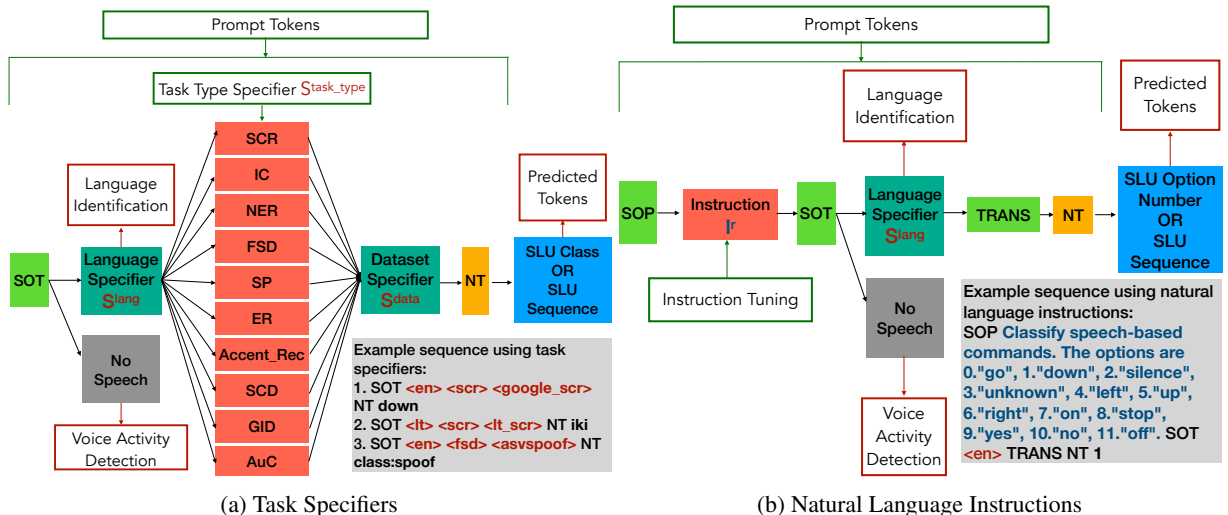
Prompt Tokens

Task Type Specifier $S^{task\_type}$

Language Identification

SOT

Language Specifier $S^{lang}$

No Speech

Voice Activity Detection

SCR
IC
NER
FSD
SP
ER
Accent_Rec
SCD
GID
AuC

Dataset Specifier $S^{data}$

NT

Predicted Tokens

SLU Class OR SLU Sequence

Example sequence using task specifiers:
1. SOT <en> <scr> <google_scr> NT down
2. SOT <lt> <scr> <lt_scr> NT iki
3. SOT <en> <fsd> <asvspoof> NT class:spoof

(a) Task Specifiers

Prompt Tokens

Language Identification

Predicted Tokens

SOP

Instruction $I^{r}$

SOT

Language Specifier $S^{lang}$

TRANS

NT

SLU Option Number OR SLU Sequence

Instruction Tuning

No Speech

Voice Activity Detection

Example sequence using natural language instructions:
SOP Classify speech-based commands. The options are 0."go", 1."down", 2."silence", 3."unknown", 4."left", 5."up", 6."right", 7."on", 8."stop", 9."yes", 10."no", 11."off". SOT <en> TRANS NT 1

(b) Natural Language Instructions